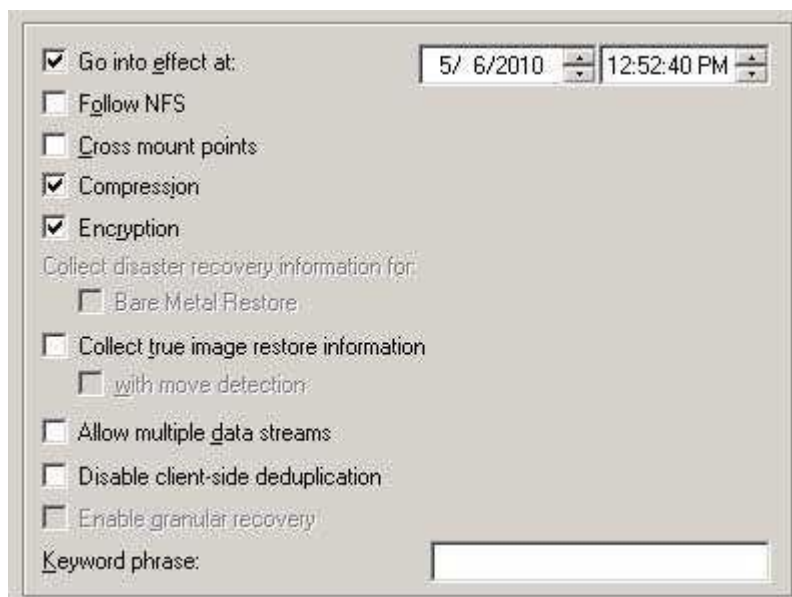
Go into effect at:

5/ 6/2010

12:52:40 PM

Follow NFS

Cross mount points

Compression

Encryption

Collect disaster recovery information for:

Bare Metal Restore

Collect true image restore information

with move detection

Allow multiple data streams

Disable client-side deduplication

Enable granular recovery

Keyword phrase: